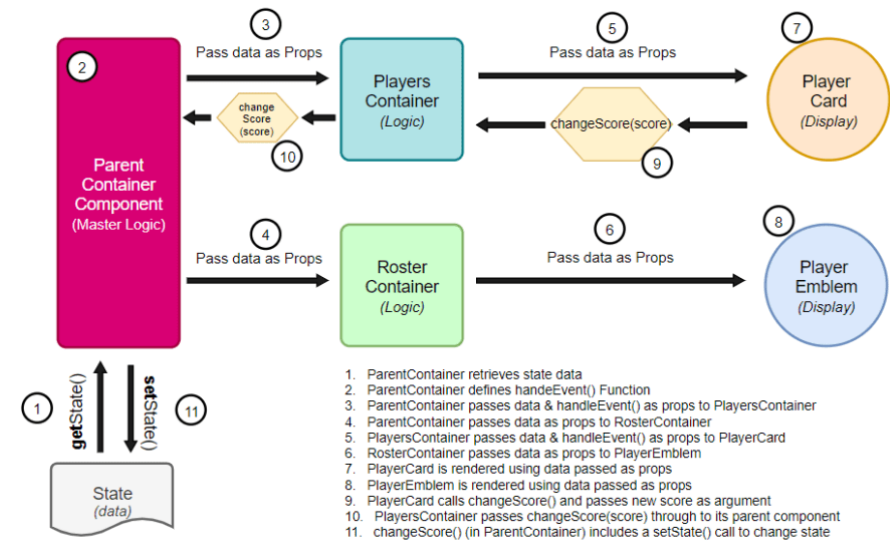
3
Pass data as Props

5
Pass data as Props

7

2

Players Container
(Logic)

Player Card
(Display)

change Score (score)

changeScore(score)

10

9

Parent Container Component
(Master Logic)

4
Pass data as Props

6
Pass data as Props

8

Roster Container
(Logic)

Player Emblem
(Display)

1
getState()

setState()
11

State
(data)

1. ParentContainer retrieves state data
2. ParentContainer defines handeEvent() Function
3. ParentContainer passes data & handleEvent() as props to PlayersContainer
4. ParentContainer passes data as props to RosterContainer
5. PlayersContainer passes data & handleEvent() as props to PlayerCard
6. RosterContainer passes data as props to PlayerEmblem
7. PlayerCard is rendered using data passed as props
8. PlayerEmblem is rendered using data passed as props
9. PlayerCard calls changeScore() and passes new score as argument
10. PlayersContainer passes changeScore(score) through to its parent component
11. changeScore() (in ParentContainer) includes a setState() call to change state